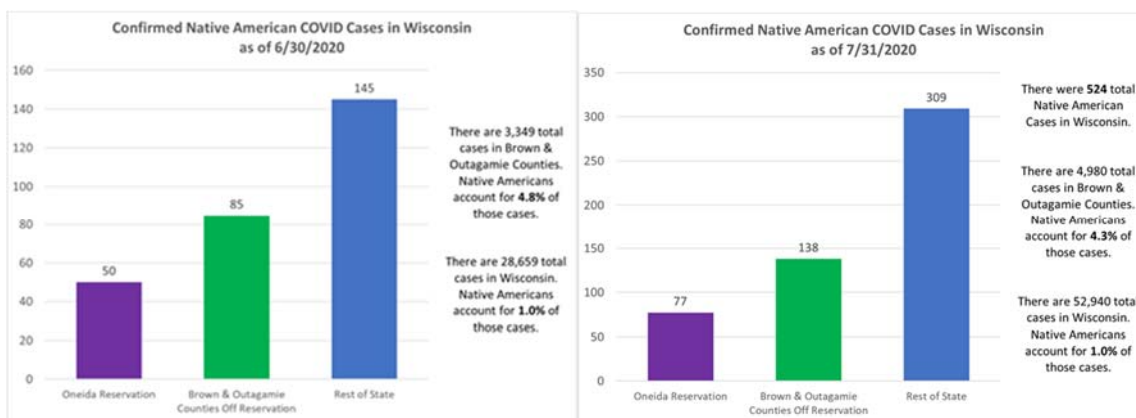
Confirmed Native American COVID Cases in Wisconsin as of 6/30/2020

160
140
120
100
80
60
40
20
0

50
85
145

Oneida Reservation
Brown & Outagamie Counties Off Reservation
Rest of State

There are 3,349 total cases in Brown & Outagamie Counties. Native Americans account for **4.8%** of those cases.

There are 28,659 total cases in Wisconsin. Native Americans account for **1.0%** of those cases.

Confirmed Native American COVID Cases in Wisconsin as of 7/31/2020

350
300
250
200
150
100
50
0

77
138
309

Oneida Reservation
Brown & Outagamie Counties Off Reservation
Rest of State

There were **524** total Native American Cases in Wisconsin.

There are 4,980 total cases in Brown & Outagamie Counties. Native Americans account for **4.3%** of those cases.

There are 52,940 tota cases in Wisconsin. Native Americans account for **1.0%** of those cases.